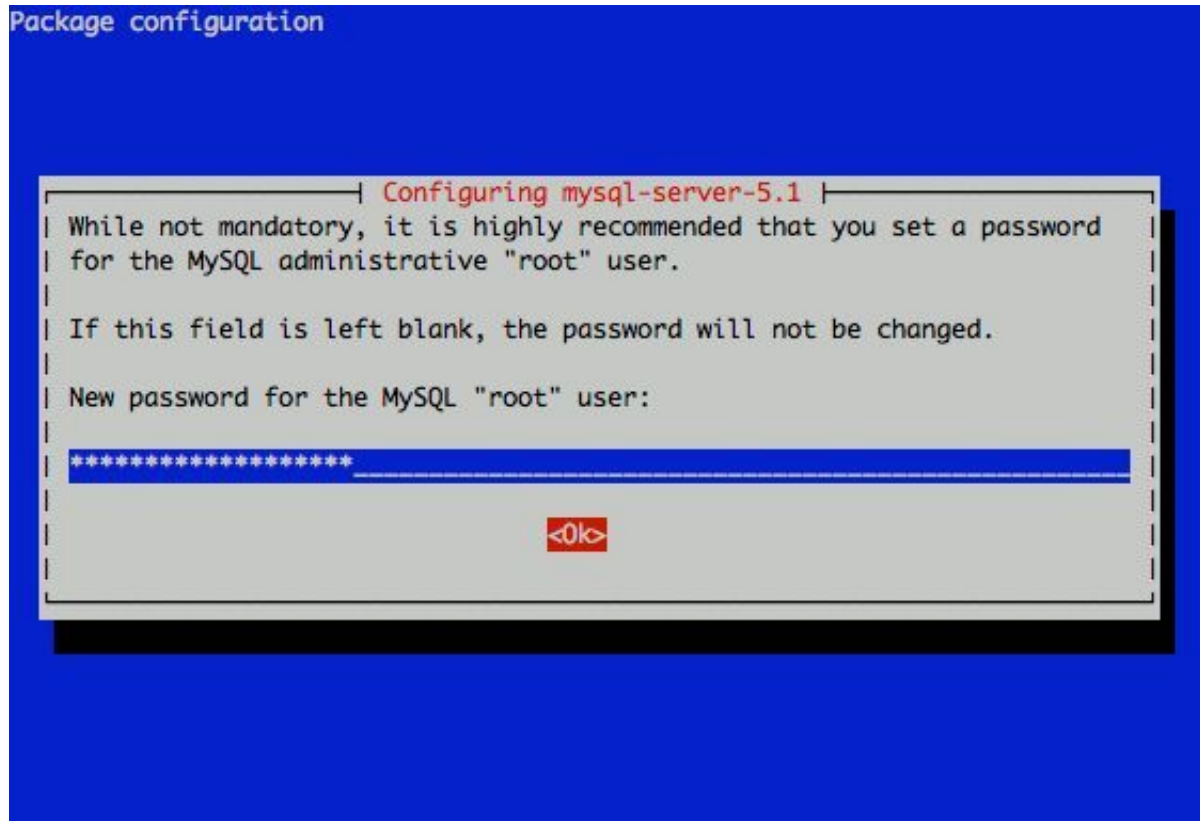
Package configuration

Configuring mysql-server-5.1

While not mandatory, it is highly recommended that you set a password for the MySQL administrative "root" user.

If this field is left blank, the password will not be changed.

New password for the MySQL "root" user:

*******************

<Ok>